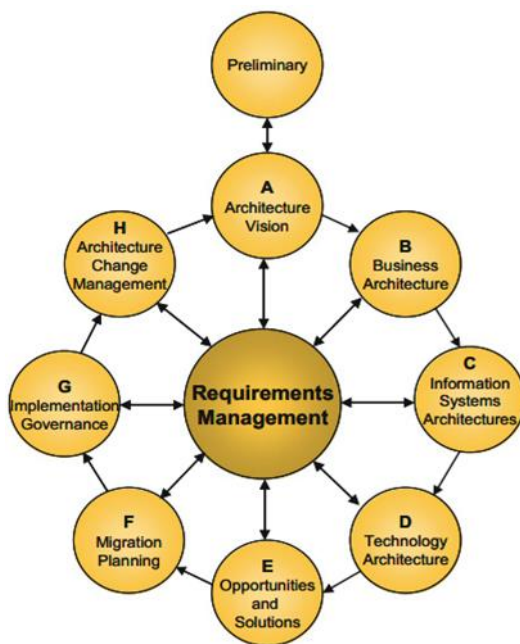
Preliminary

A
Architecture Vision

B
Business Architecture

C
Information Systems Architectures

D
Technology Architecture

E
Opportunities and Solutions

F
Migration Planning

G
Implementation Governance

H
Architecture Change Management

Requirements Management